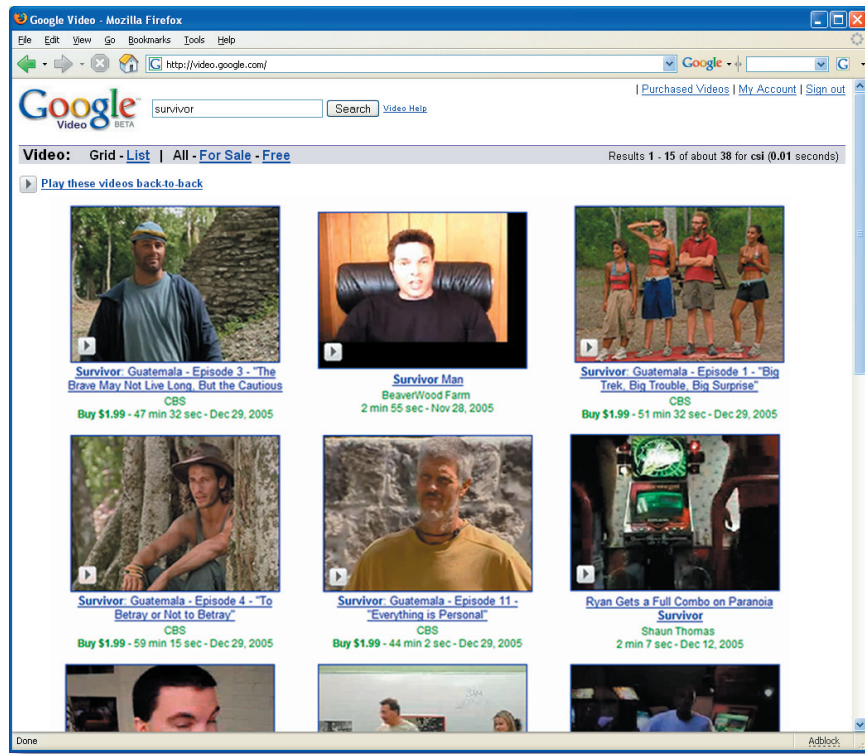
Google Video - Mozilla Firefox

File Edit View Go Bookmarks Tools Help

http://video.google.com/

Google

Google Video BETA

survivor

Search

Video Help

| Purchased Videos | My Account | Sign out

Video: Grid - List | All - For Sale - Free

Results 1 - 15 of about 38 for csi (0.01 seconds)

Play these videos back-to-back

Survivor: Guatemala - Episode 3 - "The Brave May Not Live Long, But the Cautious
CBS
Buy $1.99 - 47 min 32 sec - Dec 29, 2005

Survivor Man
BeaverWood Farm
2 min 55 sec - Nov 28, 2005

Survivor: Guatemala - Episode 1 - "Big Trek, Big Trouble, Big Surprise"
CBS
Buy $1.99 - 51 min 32 sec - Dec 29, 2005

Survivor: Guatemala - Episode 4 - "To Betray or Not to Betray"
CBS
Buy $1.99 - 59 min 15 sec - Dec 29, 2005

Survivor: Guatemala - Episode 11 - "Everything is Personal"
CBS
Buy $1.99 - 44 min 2 sec - Dec 29, 2005

Ryan Gets a Full Combo on Paranoia Survivor
Shaun Thomas
2 min 7 sec - Dec 12, 2005

Done

Adblock